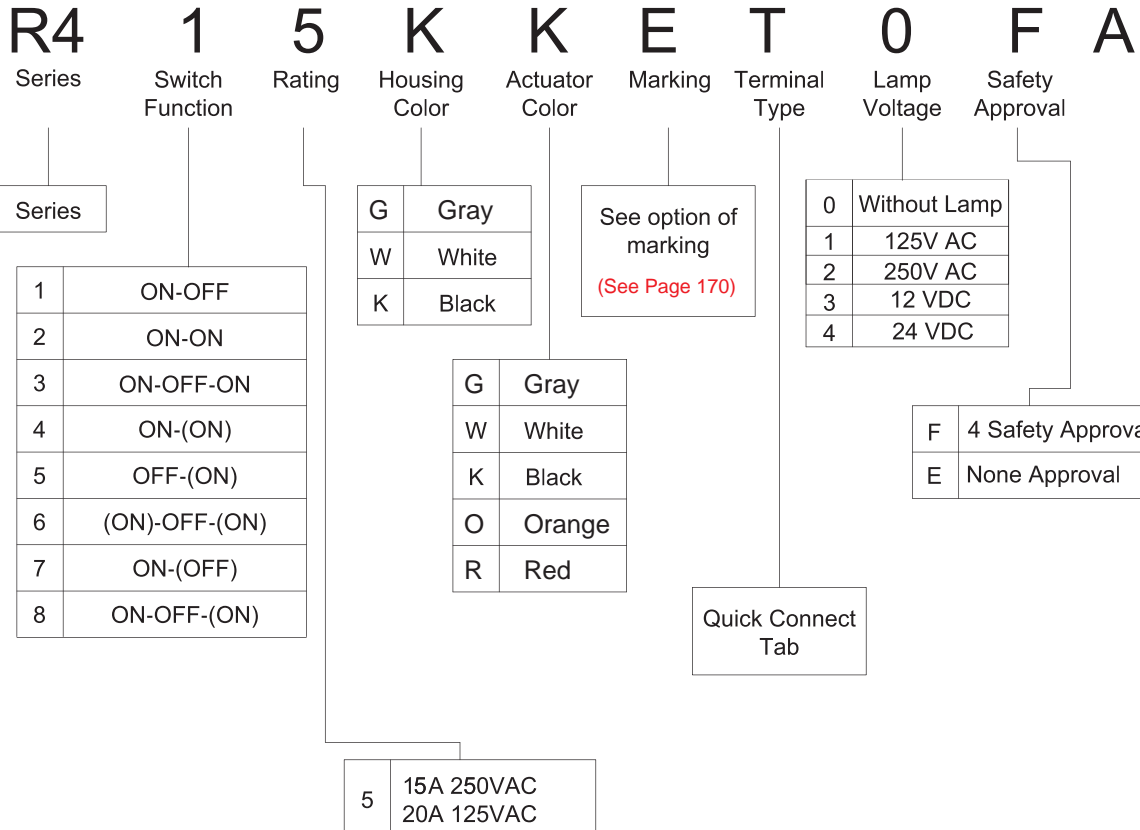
R4 1 5 K K E T 0 F A

Series | Switch Function | Rating | Housing Color | Actuator Color | Marking | Terminal Type | Lamp Voltage | Safety Approval

Series

| 1 | ON-OFF |
|---|---|
| 2 | ON-ON |
| 3 | ON-OFF-ON |
| 4 | ON-(ON) |
| 5 | OFF-(ON) |
| 6 | (ON)-OFF-(ON) |
| 7 | ON-(OFF) |
| 8 | ON-OFF-(ON) |

| G | Gray |
|---|---|
| W | White |
| K | Black |

| G | Gray |
|---|---|
| W | White |
| K | Black |
| O | Orange |
| R | Red |

See option of marking
(See Page 170)

Quick Connect Tab

| 0 | Without Lamp |
|---|---|
| 1 | 125V AC |
| 2 | 250V AC |
| 3 | 12 VDC |
| 4 | 24 VDC |

| F | 4 Safety Approva |
|---|---|
| E | None Approval |

| 5 | 15A 250VAC 20A 125VAC |
|---|---|